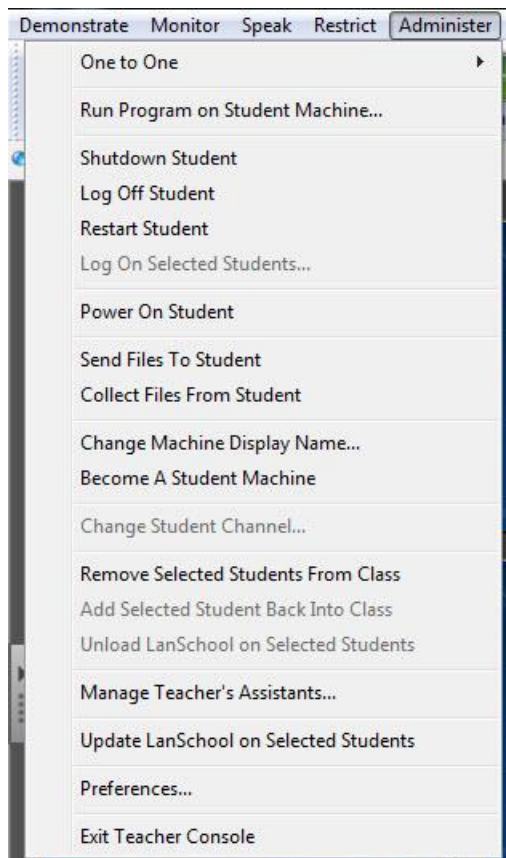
Demonstrate Monitor Speak Restrict Administer

One to One

Run Program on Student Machine...

Shutdown Student
Log Off Student
Restart Student
Log On Selected Students...

Power On Student

Send Files To Student
Collect Files From Student

Change Machine Display Name...
Become A Student Machine

Change Student Channel...

Remove Selected Students From Class
Add Selected Student Back Into Class
Unload LanSchool on Selected Students

Manage Teacher's Assistants...

Update LanSchool on Selected Students

Preferences...

Exit Teacher Console